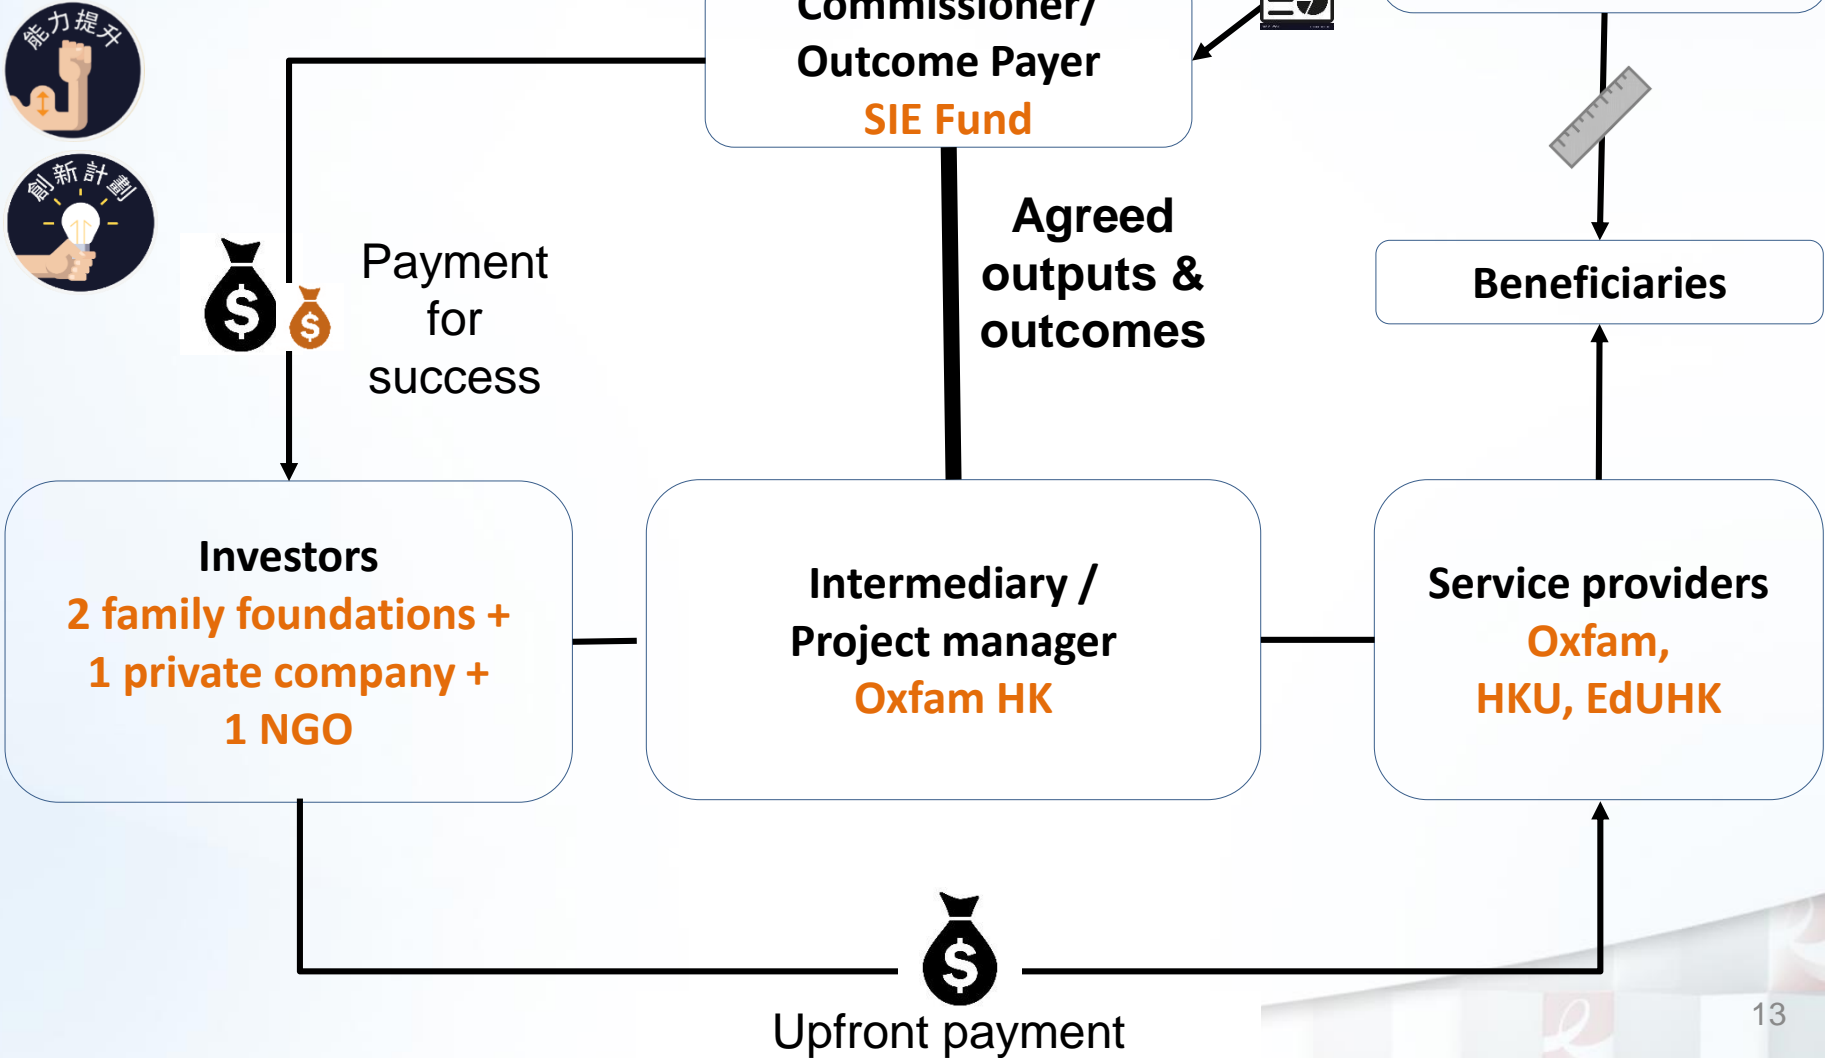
能力提升

創新計劃

Commissioner/
Outcome Payer
SIE Fund

Payment for success

Agreed outputs & outcomes

Beneficiaries

Investors
2 family foundations +
1 private company +
1 NGO

Intermediary /
Project manager
Oxfam HK

Service providers
Oxfam,
HKU, EdUHK

Upfront payment

13